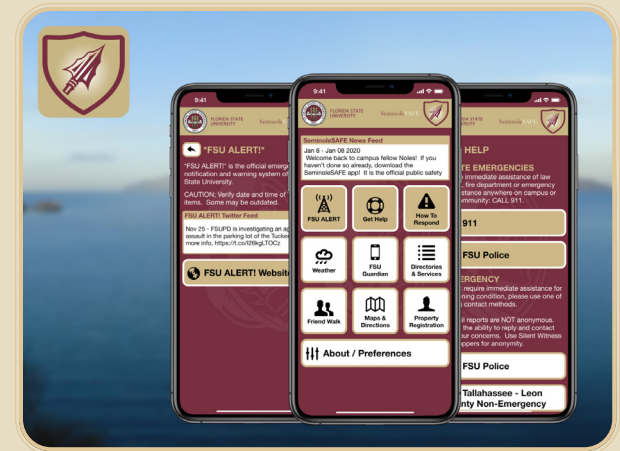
9:41

FLORIDA STATE UNIVERSITY

SeminoleSAFE

*FSU ALERT!*

"FSU ALERT!" is the official emerg notification and warning system of State University.

CAUTION: Verify date and time of items. Some may be outdated.

FSU ALERT! Twitter Feed

Nov 25 - FSUPD is investigating an ag assault in the parking lot of the Tucke more info, https://t.co/I26kgLTOCz

FSU ALERT! Websit

9:41

FLORIDA STATE UNIVERSITY

SeminoleSAFE

SeminoleSAFE News Feed

Jan 8 - Jan 08 2020
Welcome back to campus fellow Noles! If you haven't done so already, download the SeminoleSAFE app! It is the official public safety

FSU ALERT

Get Help

How To Respond

Weather

FSU Guardian

Directories & Services

Friend Walk

Maps & Directions

Property Registration

About / Preferences

SeminoleSAFE

HELP

TE EMERGENCIES

immediate assistance of law , fire department or emergency sistance anywhere on campus or community: CALL 911.

911

FSU Police

ERGENCY

require immediate assistance for ning condition, please use one of contact methods.

il reports are NOT anonymous. the ability to reply and contact our concerns. Use Silent Witness ppers for anonymity.

FSU Police

Tallahassee - Leon nty Non-Emergency